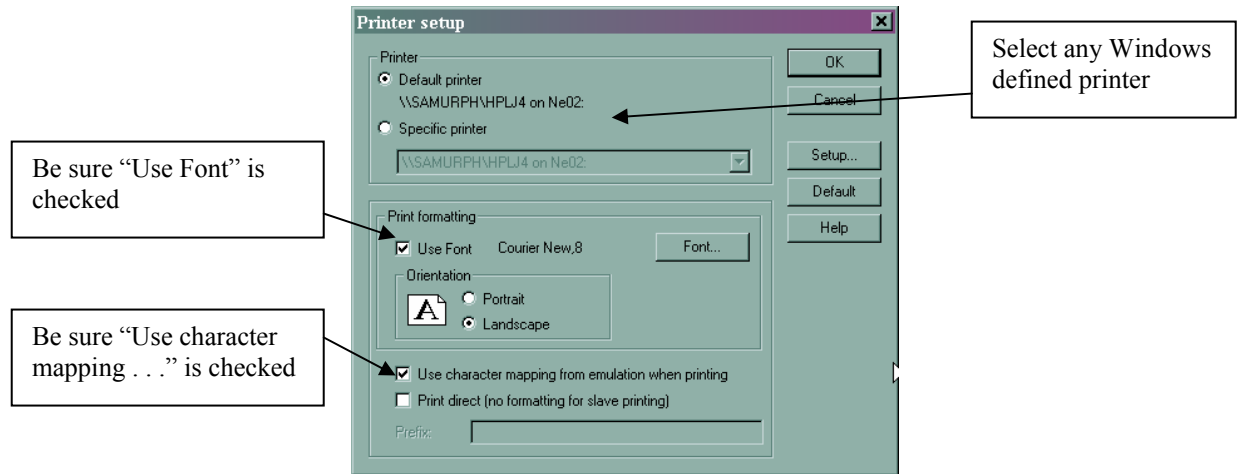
Printer setup

Printer
Default printer
\\SAMURPH\HPLJ4 on Ne02:
Specific printer
\\SAMURPH\HPLJ4 on Ne02:

OK
Cancel
Setup...
Default
Help

Select any Windows defined printer

Be sure “Use Font” is checked

Print formatting
Use Font Courier New,8
Font...
Orientation
A
Portrait
Landscape

Be sure “Use character mapping . . .” is checked

Use character mapping from emulation when printing
Print direct (no formatting for slave printing)
Prefix: